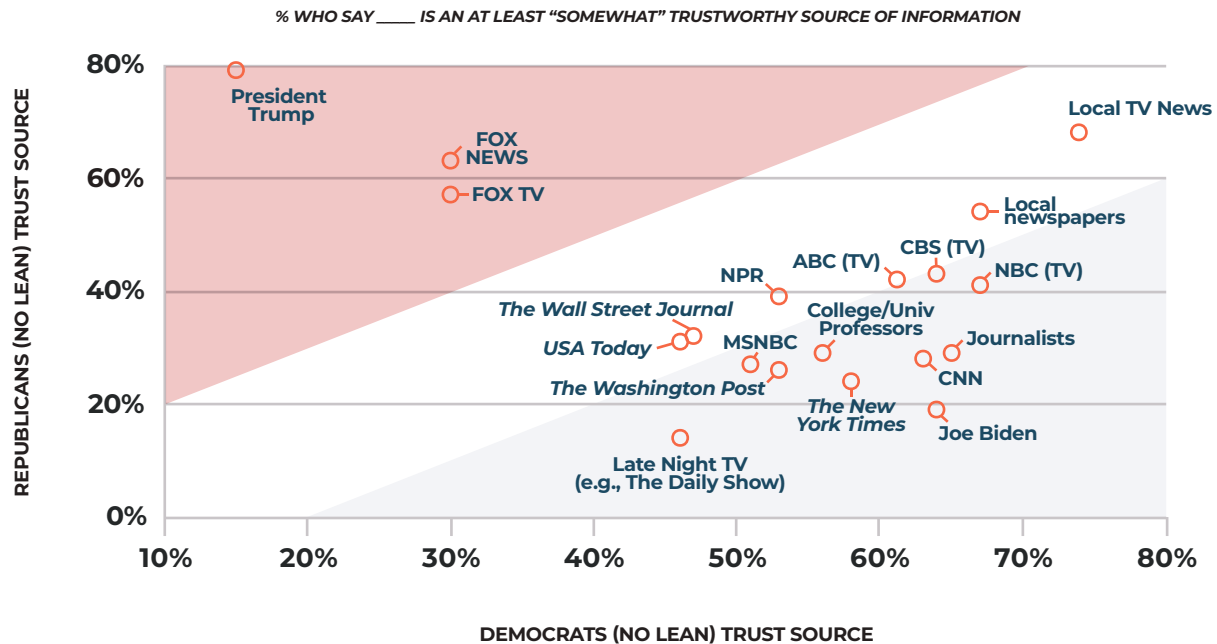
% WHO SAY _____ IS AN AT LEAST "SOMEWHAT" TRUSTWORTHY SOURCE OF INFORMATION

80%
60%
40%
20%
0%

REPUBLICANS (NO LEAN) TRUST SOURCE

President Trump
FOX NEWS
FOX TV
Local TV News
Local newspapers
CBS (TV)
ABC (TV)
NBC (TV)
NPR
The Wall Street Journal
College/Univ Professors
Journalists
USA Today
MSNBC
CNN
The Washington Post
The New York Times
Joe Biden
Late Night TV (e.g., The Daily Show)

10%
20%
30%
40%
50%
60%
70%
80%

DEMOCRATS (NO LEAN) TRUST SOURCE